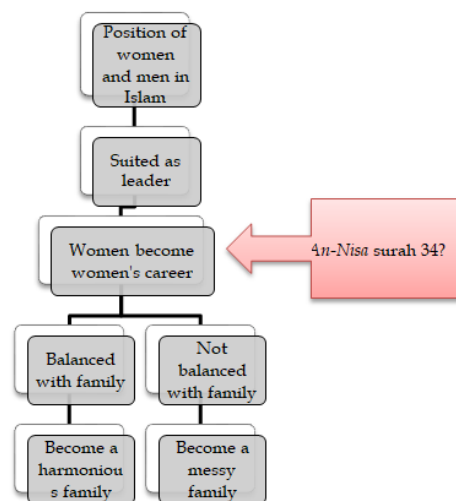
Position of women and men in Islam

Suited as leader

Women become women's career

A*n-Nisa* surah 34?

Balanced with family

Not balanced with family

Become a harmonious family

Become a messy family